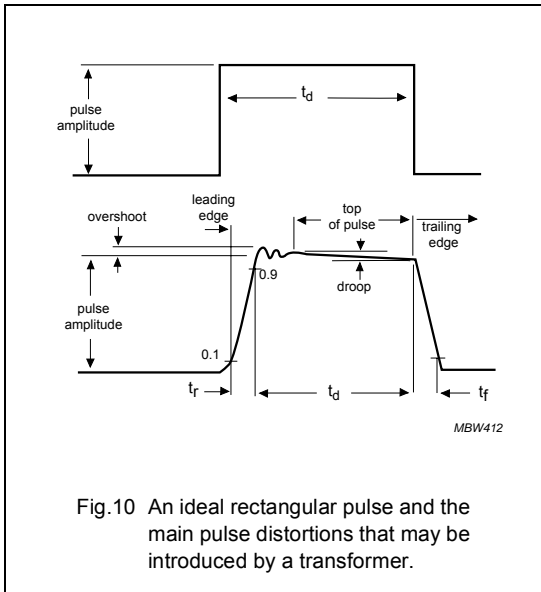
pulse amplitude

$t_d$

overshoot

leading edge

top of pulse

trailing edge

pulse amplitude

0.9

droop

0.1

$t_r$

$t_d$

$t_f$

MBW412

Fig.10 An ideal rectangular pulse and the main pulse distortions that may be introduced by a transformer.